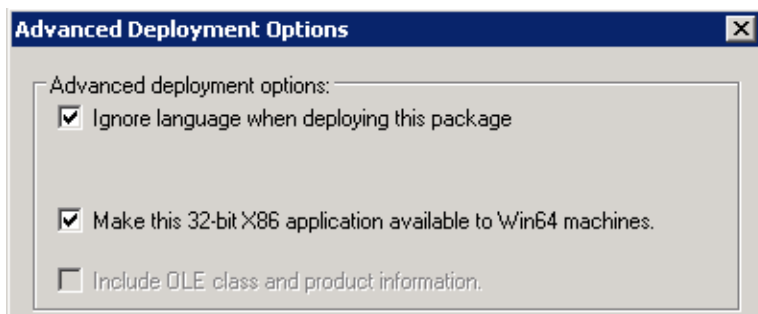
Advanced Deployment Options

Advanced deployment options:

Ignore language when deploying this package

Make this 32-bit X86 application available to Win64 machines.

Include OLE class and product information.